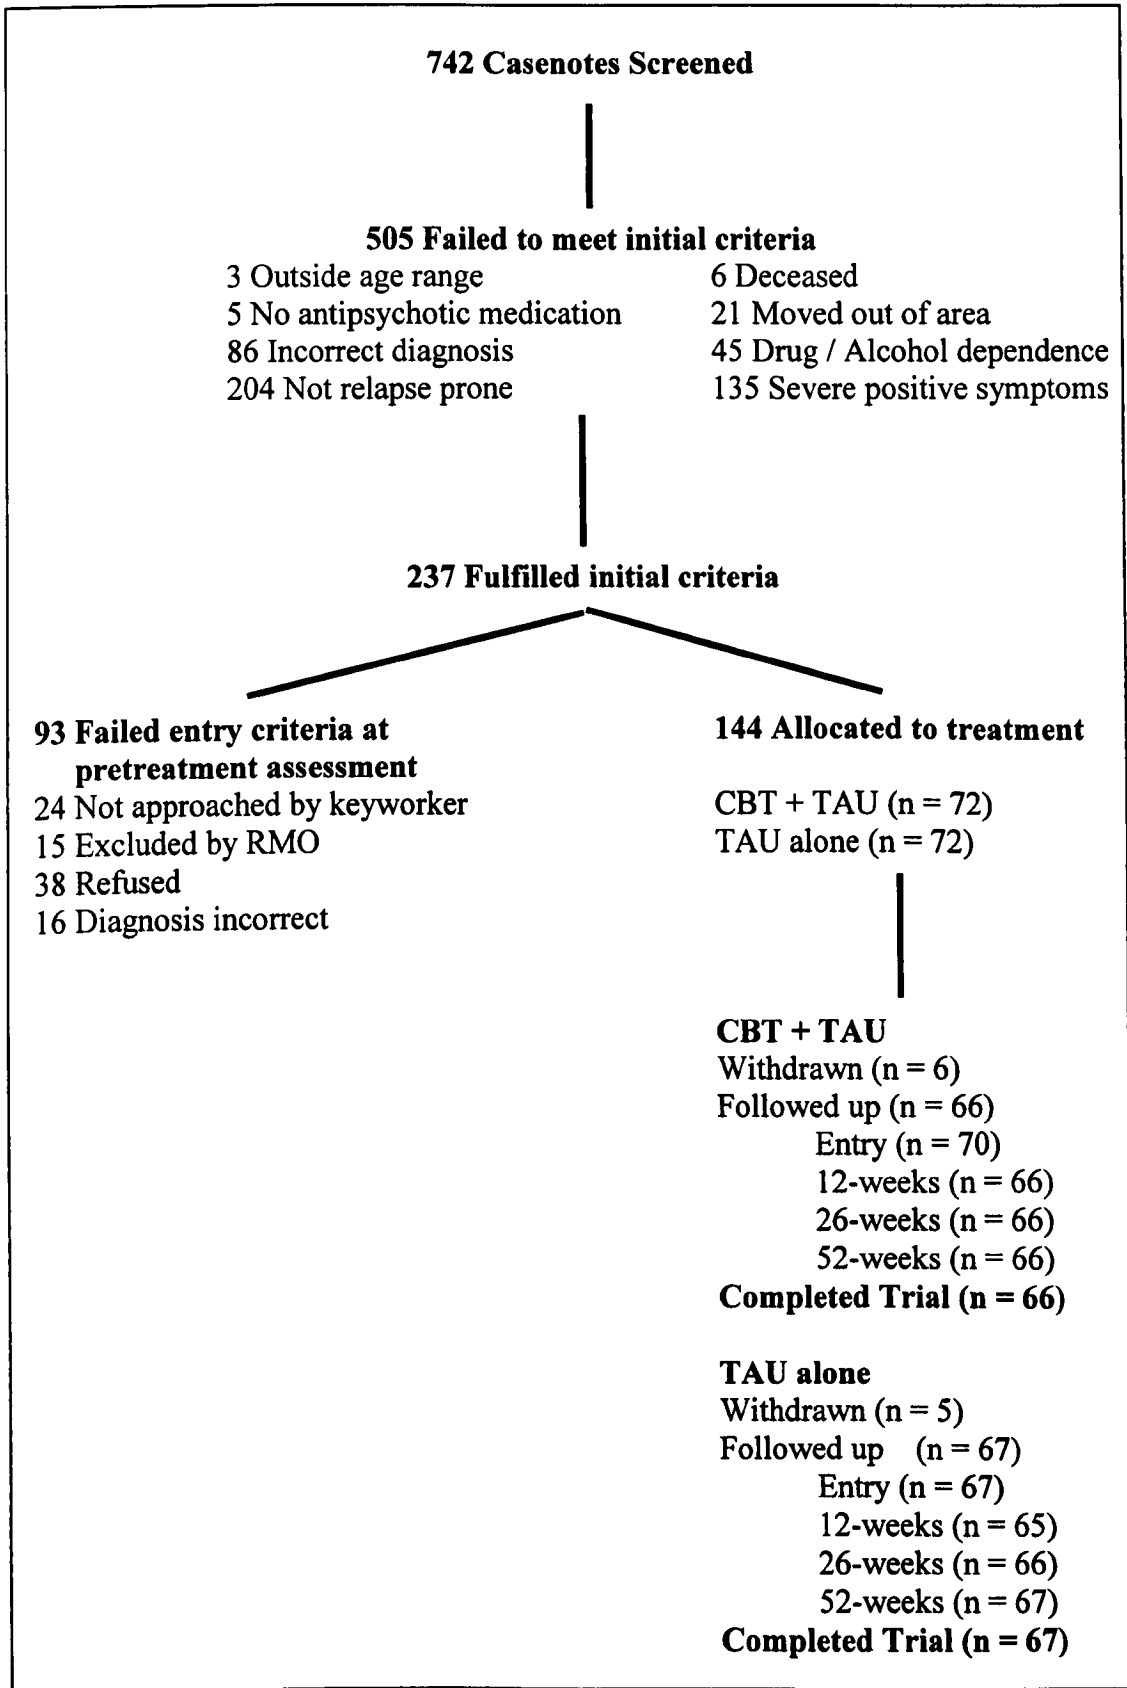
742 Casenotes Screened

505 Failed to meet initial criteria

3 Outside age range
5 No antipsychotic medication
86 Incorrect diagnosis
204 Not relapse prone

6 Deceased
21 Moved out of area
45 Drug / Alcohol dependence
135 Severe positive symptoms

237 Fulfilled initial criteria

93 Failed entry criteria at pretreatment assessment
24 Not approached by keyworker
15 Excluded by RMO
38 Refused
16 Diagnosis incorrect

144 Allocated to treatment

CBT + TAU (n = 72)
TAU alone (n = 72)

CBT + TAU
Withdrawn (n = 6)
Followed up (n = 66)
Entry (n = 70)
12-weeks (n = 66)
26-weeks (n = 66)
52-weeks (n = 66)
Completed Trial (n = 66)

TAU alone
Withdrawn (n = 5)
Followed up (n = 67)
Entry (n = 67)
12-weeks (n = 65)
26-weeks (n = 66)
52-weeks (n = 67)
Completed Trial (n = 67)